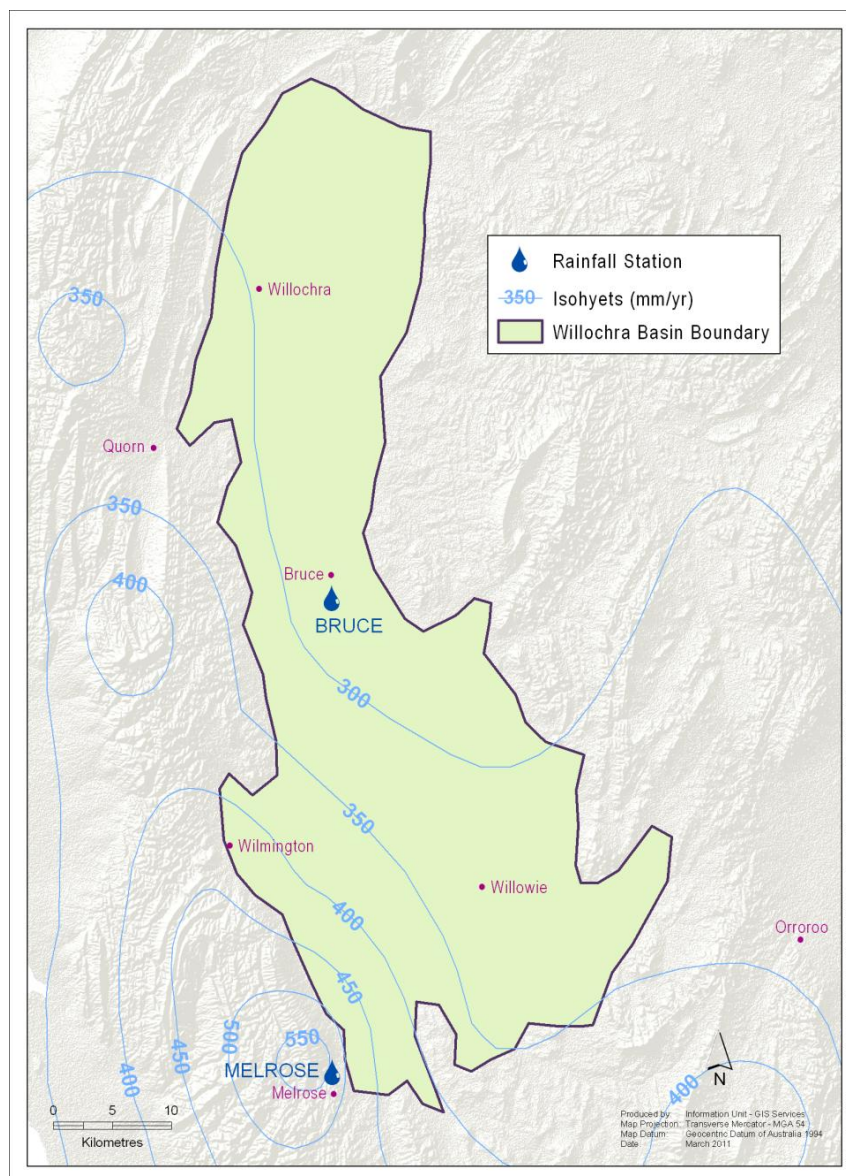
Rainfall Station
350 Isohyets (mm/yr)
Willochra Basin Boundary

350
Willochra
Quorn
350
400
Bruce
BRUCE
300
350
Wilmington
Willowie
400
Orroroo
450
500
550
450
400
MELROSE
Melrose
400
N

0 5 10
Kilometres

Produced by: Information Unit - GIS Services
Map Projection: Transverse Mercator - MGA 54
Map Datum: Geocentric Datum of Australia 1994
Date: March 2011